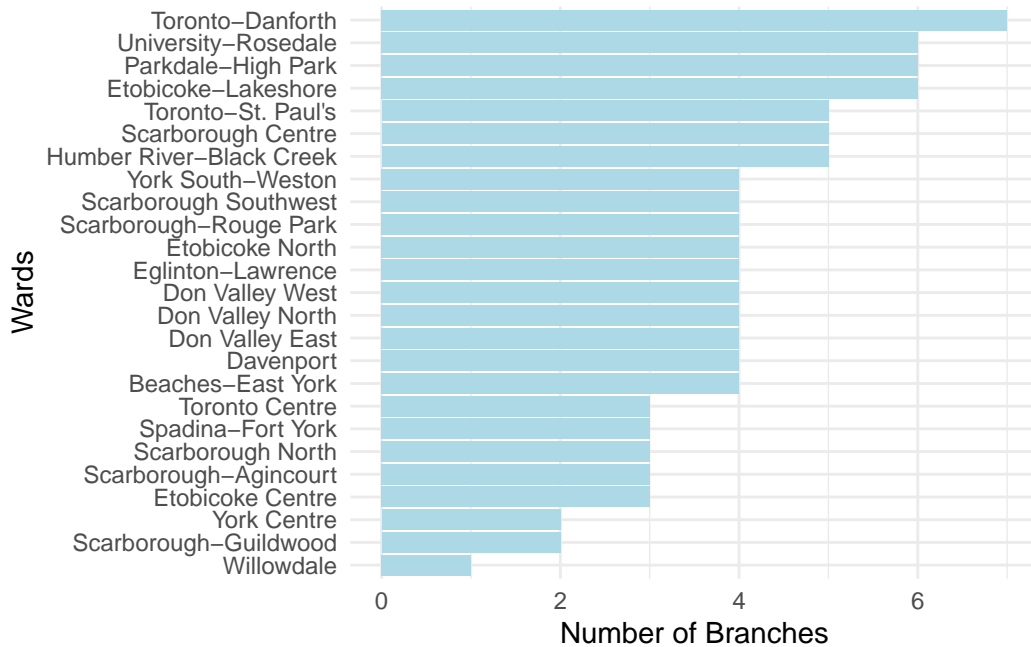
Wards

Toronto−Danforth
University−Rosedale
Parkdale−High Park
Etobicoke−Lakeshore
Toronto−St. Paul's
Scarborough Centre
Humber River−Black Creek
York South−Weston
Scarborough Southwest
Scarborough−Rouge Park
Etobicoke North
Eglinton−Lawrence
Don Valley West
Don Valley North
Don Valley East
Davenport
Beaches−East York
Toronto Centre
Spadina−Fort York
Scarborough North
Scarborough−Agincourt
Etobicoke Centre
York Centre
Scarborough−Guildwood
Willowdale

0
2
4
6

Number of Branches